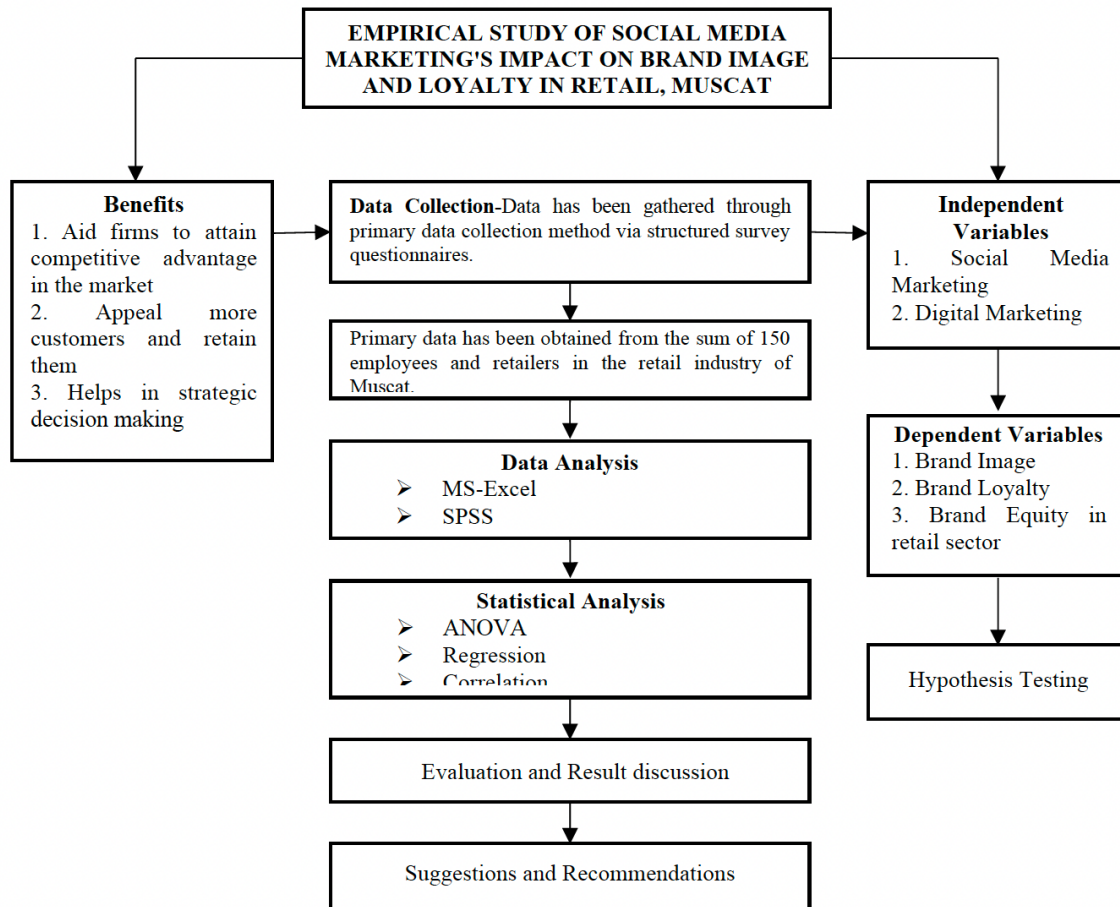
EMPIRICAL STUDY OF SOCIAL MEDIA MARKETING'S IMPACT ON BRAND IMAGE AND LOYALTY IN RETAIL, MUSCAT

Benefits
1. Aid firms to attain competitive advantage in the market
2. Appeal more customers and retain them
3. Helps in strategic decision making

Data Collection-Data has been gathered through primary data collection method via structured survey questionnaires.

Primary data has been obtained from the sum of 150 employees and retailers in the retail industry of Muscat.

Data Analysis
➢ MS-Excel
➢ SPSS

Statistical Analysis
➢ ANOVA
➢ Regression
➢ Correlation

Evaluation and Result discussion

Suggestions and Recommendations

Independent Variables
1. Social Media Marketing
2. Digital Marketing

Dependent Variables
1. Brand Image
2. Brand Loyalty
3. Brand Equity in retail sector

Hypothesis Testing